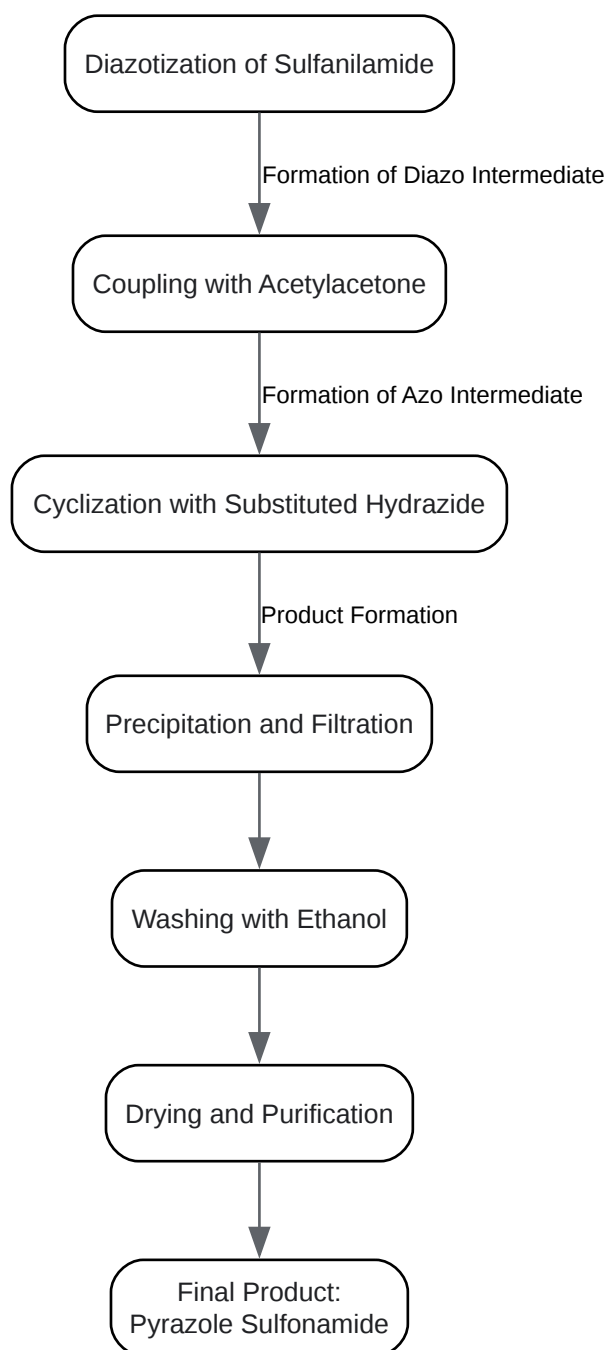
Diazotization of Sulfanilamide

Formation of Diazo Intermediate

Coupling with Acetylacetone

Formation of Azo Intermediate

Cyclization with Substituted Hydrazide

Product Formation

Precipitation and Filtration

Washing with Ethanol

Drying and Purification

Final Product:
Pyrazole Sulfonamide